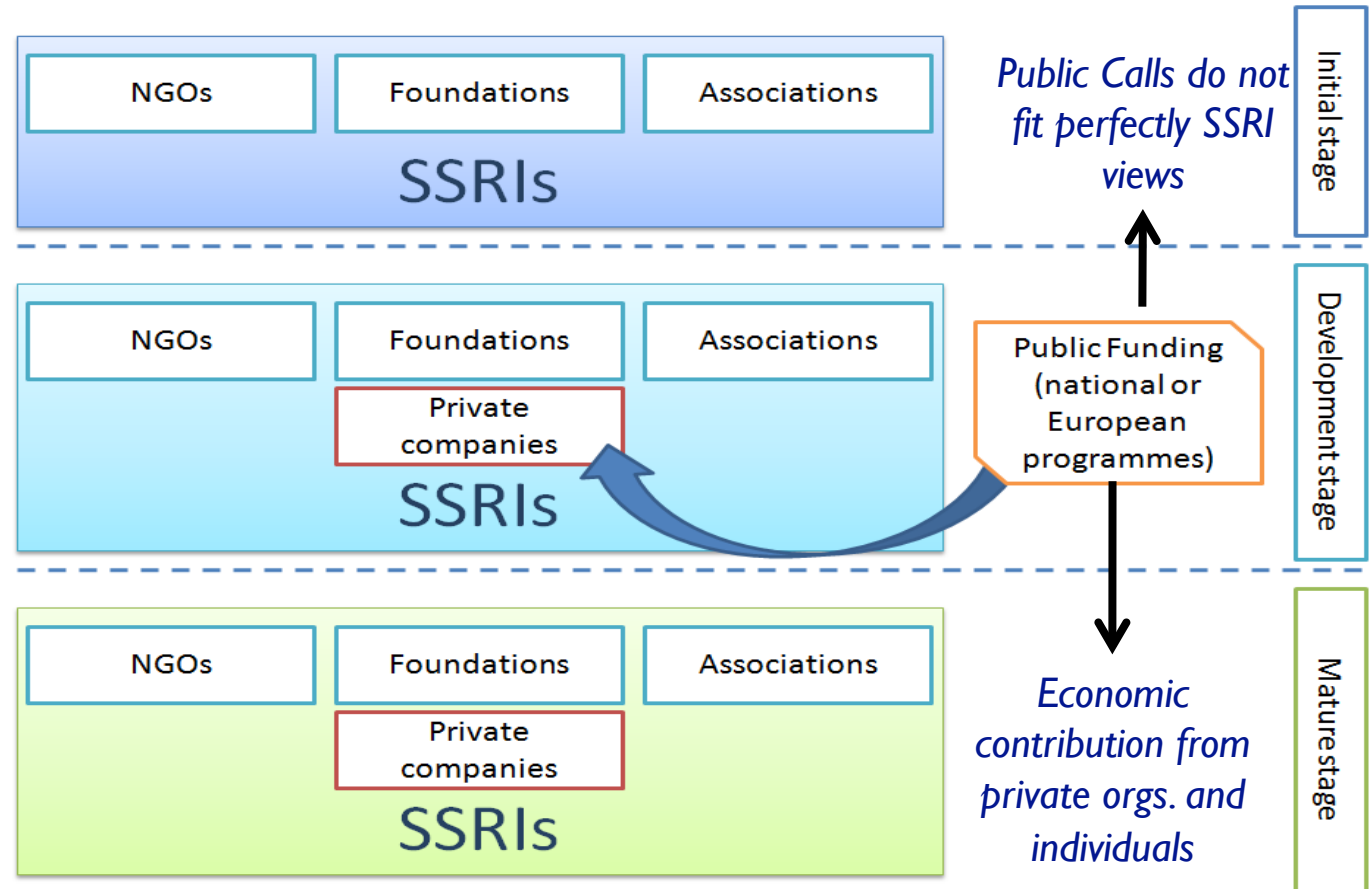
NGOs

Foundations

Associations

SSRIs

Public Calls do not fit perfectly SSRI views

Initial stage

NGOs

Foundations

Associations

Private companies

SSRIs

Public Funding (national or European programmes)

Development stage

NGOs

Foundations

Associations

Private companies

SSRIs

Economic contribution from private orgs. and individuals

Mature stage